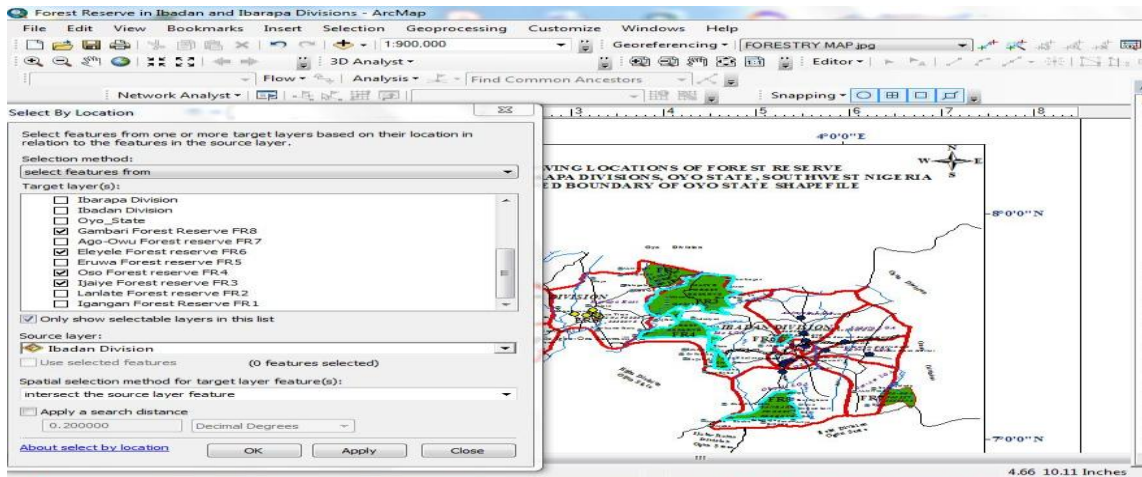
Forest Reserve in Ibadan and Ibarapa Divisions - ArcMap

File Edit View Bookmarks Insert Selection Geoprocessing Customize Windows Help

1:900,000

Georeferencing ▾ FORESTRY MAP.jpg

3D Analyst ▾

Editor ▾

Flow ▾ Analysis ▾ Find Common Ancestors

Network Analyst ▾

Snapping ▾

Select By Location

Select features from one or more target layers based on their location in relation to the features in the source layer.

Selection method:

select features from

Target layer(s):

☐ Ibarapa Division
☐ Ibadan Division
☐ Oyo_State
☑ Gambari Forest Reserve FR8
☐ Ago-Owu Forest reserve FR7
☑ Eleyele Forest reserve FR6
☐ Eruwa Forest reserve FR5
☑ Oso Forest reserve FR4
☑ Ijaiye Forest reserve FR3
☐ Lanlate Forest reserve FR2
☐ Igangan Forest Reserve FR1

☑ Only show selectable layers in this list

Source layer:

Ibadan Division

☐ Use selected features (0 features selected)

Spatial selection method for target layer feature(s):

intersect the source layer feature

☐ Apply a search distance

0.200000 Decimal Degrees

About select by location

OK Apply Close

3 4 5 6 7 8

4°0'0"E

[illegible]WING LOCATIONS OF FOREST RESERVE
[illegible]APA DIVISIONS, OYO STATE, SOUTHWEST NIGERIA
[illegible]ED BOUNDARY OF OYO STATE SHAPEFILE

W E S N

8°0'0"N

DIVISION

IBADAN DIVISION

FR8

FR

7°0'0"N

4.66 10.11 Inches